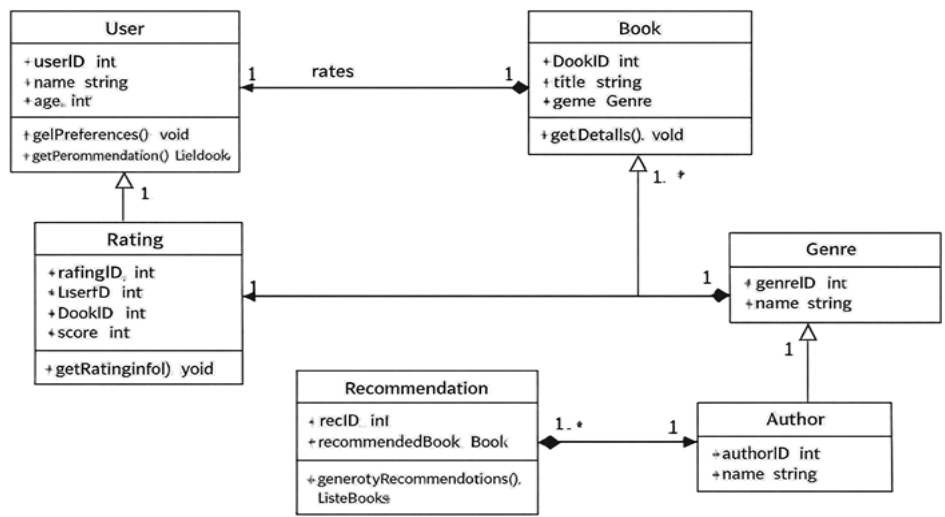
User
+ userID int
+ name string
+ age. int
+ gelPreferences() void
+ getPerommendation() Lieldook

Book
+ DookID int
+ title string
+ geme Genre
+ get Detalls(). vold

1
rates
1

1

1..*

Rating
+ rafingID. int
+ LuserfD int
+ DookID int
+ score int
+ getRatinginfol) yoid

1
1

Genre
+ genreID int
+ name string

1

Recommendation
+ recID inl
+ recommendedBook Book
+ generotyRecommendotions(). ListeBooks

1..*
1

Author
+ authorID int
+ name string